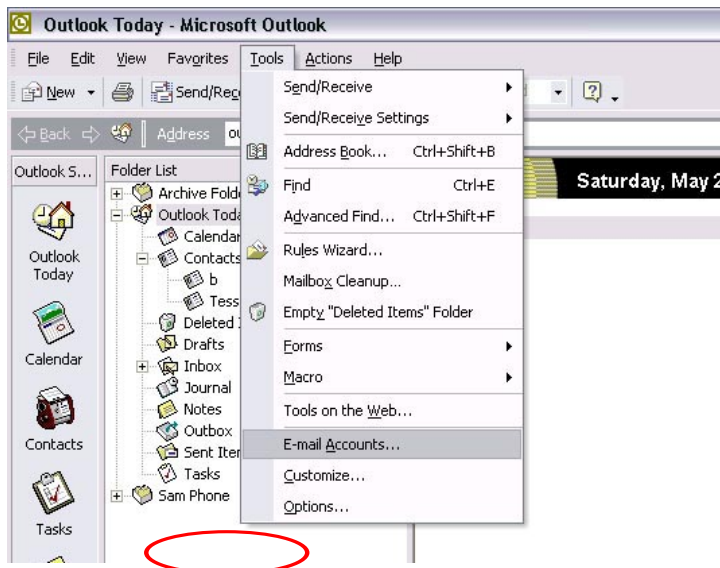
Outlook Today - Microsoft Outlook

File Edit View Favorites Tools Actions Help

New Send/Rec

Back Address ou

Outlook S... Folder List

Outlook Today

Calendar

Contacts

Tasks

Archive Folde
Outlook Toda
Calendar
Contacts
b
Tess
Deleted
Drafts
Inbox
Journal
Notes
Outbox
Sent Iter
Tasks
Sam Phone

Send/Receive
Send/Receive Settings
Address Book... Ctrl+Shift+B
Find Ctrl+E
Advanced Find... Ctrl+Shift+F
Rules Wizard...
Mailbox Cleanup...
Empty "Deleted Items" Folder
Forms
Macro
Tools on the Web...
E-mail Accounts...
Customize...
Options...

Saturday, May 2